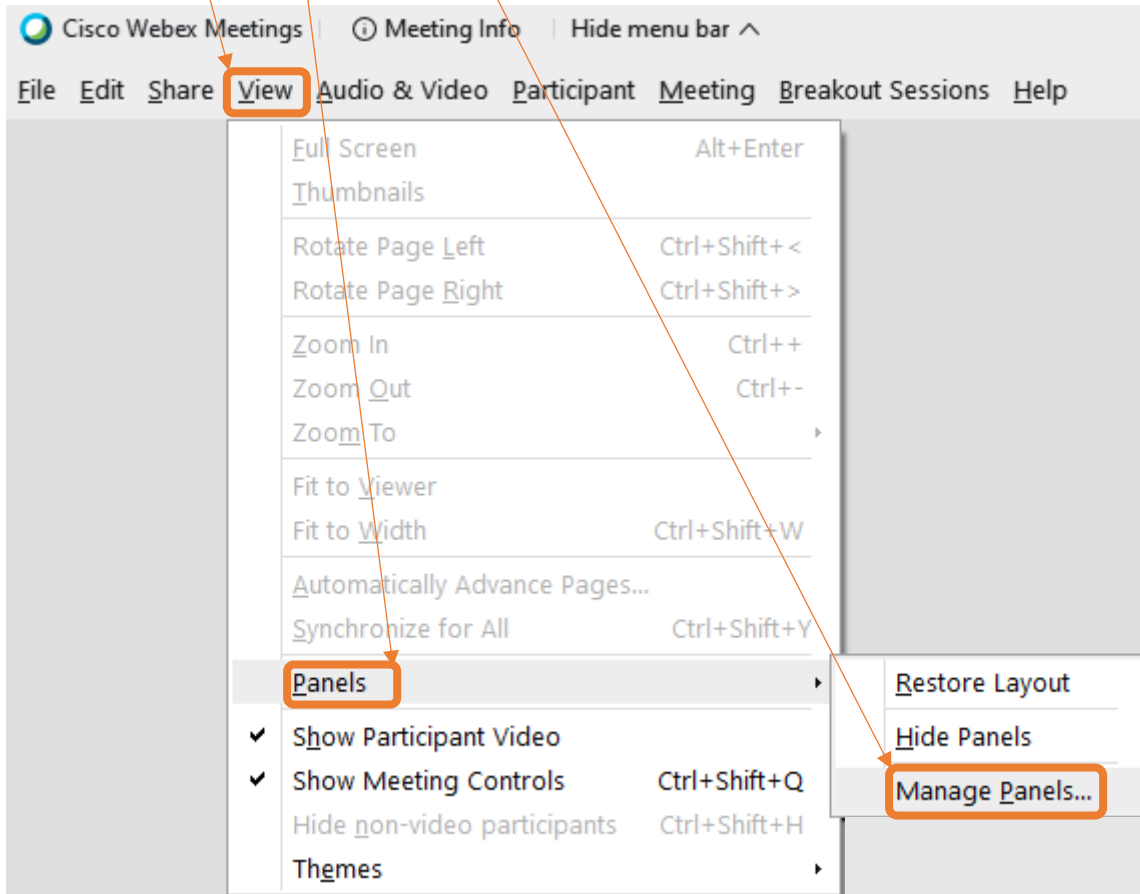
Cisco Webex Meetings | Meeting Info | Hide menu bar ^

File Edit Share View Audio & Video Participant Meeting Breakout Sessions Help

Full Screen Alt+Enter
Thumbnails

Rotate Page Left Ctrl+Shift+<
Rotate Page Right Ctrl+Shift+>

Zoom In Ctrl++
Zoom Out Ctrl+-
Zoom To

Fit to Viewer
Fit to Width Ctrl+Shift+W

Automatically Advance Pages...
Synchronize for All Ctrl+Shift+Y

Panels

Show Participant Video
Show Meeting Controls Ctrl+Shift+Q
Hide non-video participants Ctrl+Shift+H
Themes

Restore Layout

Hide Panels

Manage Panels...